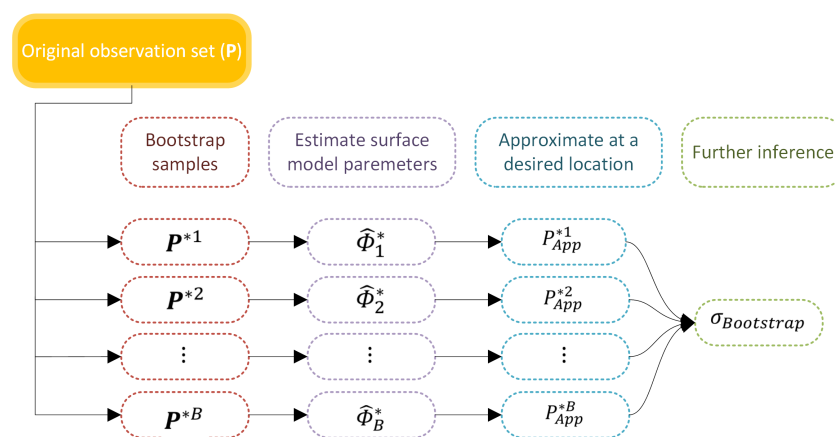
Original observation set (**P**)

Bootstrap samples

Estimate surface model paremeters

Approximate at a desired location

Further inference

$\boldsymbol{P}^{*1}$

$\widehat{\Phi}_1^*$

$P_{App}^{*1}$

$\boldsymbol{P}^{*2}$

$\widehat{\Phi}_2^*$

$P_{App}^{*2}$

$\vdots$

$\vdots$

$\vdots$

$\boldsymbol{P}^{*B}$

$\widehat{\Phi}_B^*$

$P_{App}^{*B}$

$\sigma_{Bootstrap}$